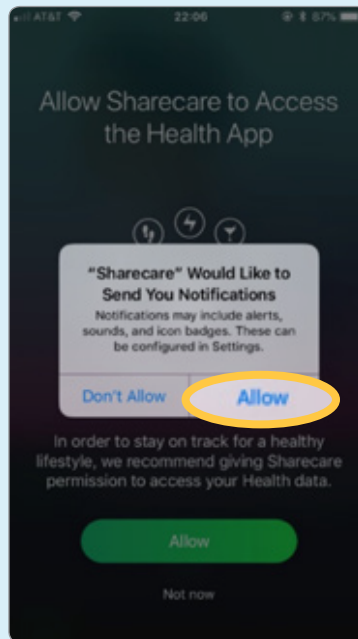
AT&T 22:06 57%

Allow Sharecare to Access the Health App

"Sharecare" Would Like to Send You Notifications

Notifications may include alerts, sounds, and icon badges. These can be configured in Settings.

Don't Allow

Allow

In order to stay on track for a healthy lifestyle, we recommend giving Sharecare permission to access your Health data.

Allow

Not now